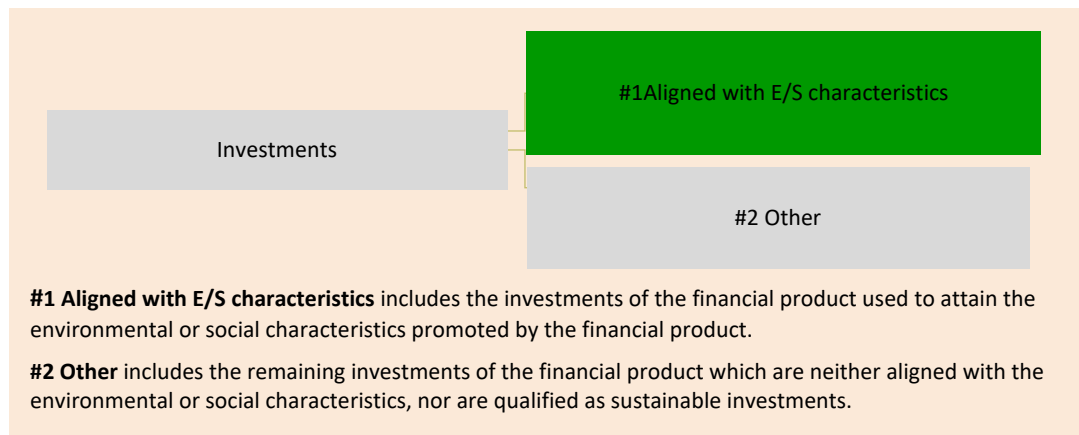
Investments

#1Aligned with E/S characteristics

#2 Other

**#1 Aligned with E/S characteristics** includes the investments of the financial product used to attain the environmental or social characteristics promoted by the financial product.

**#2 Other** includes the remaining investments of the financial product which are neither aligned with the environmental or social characteristics, nor are qualified as sustainable investments.